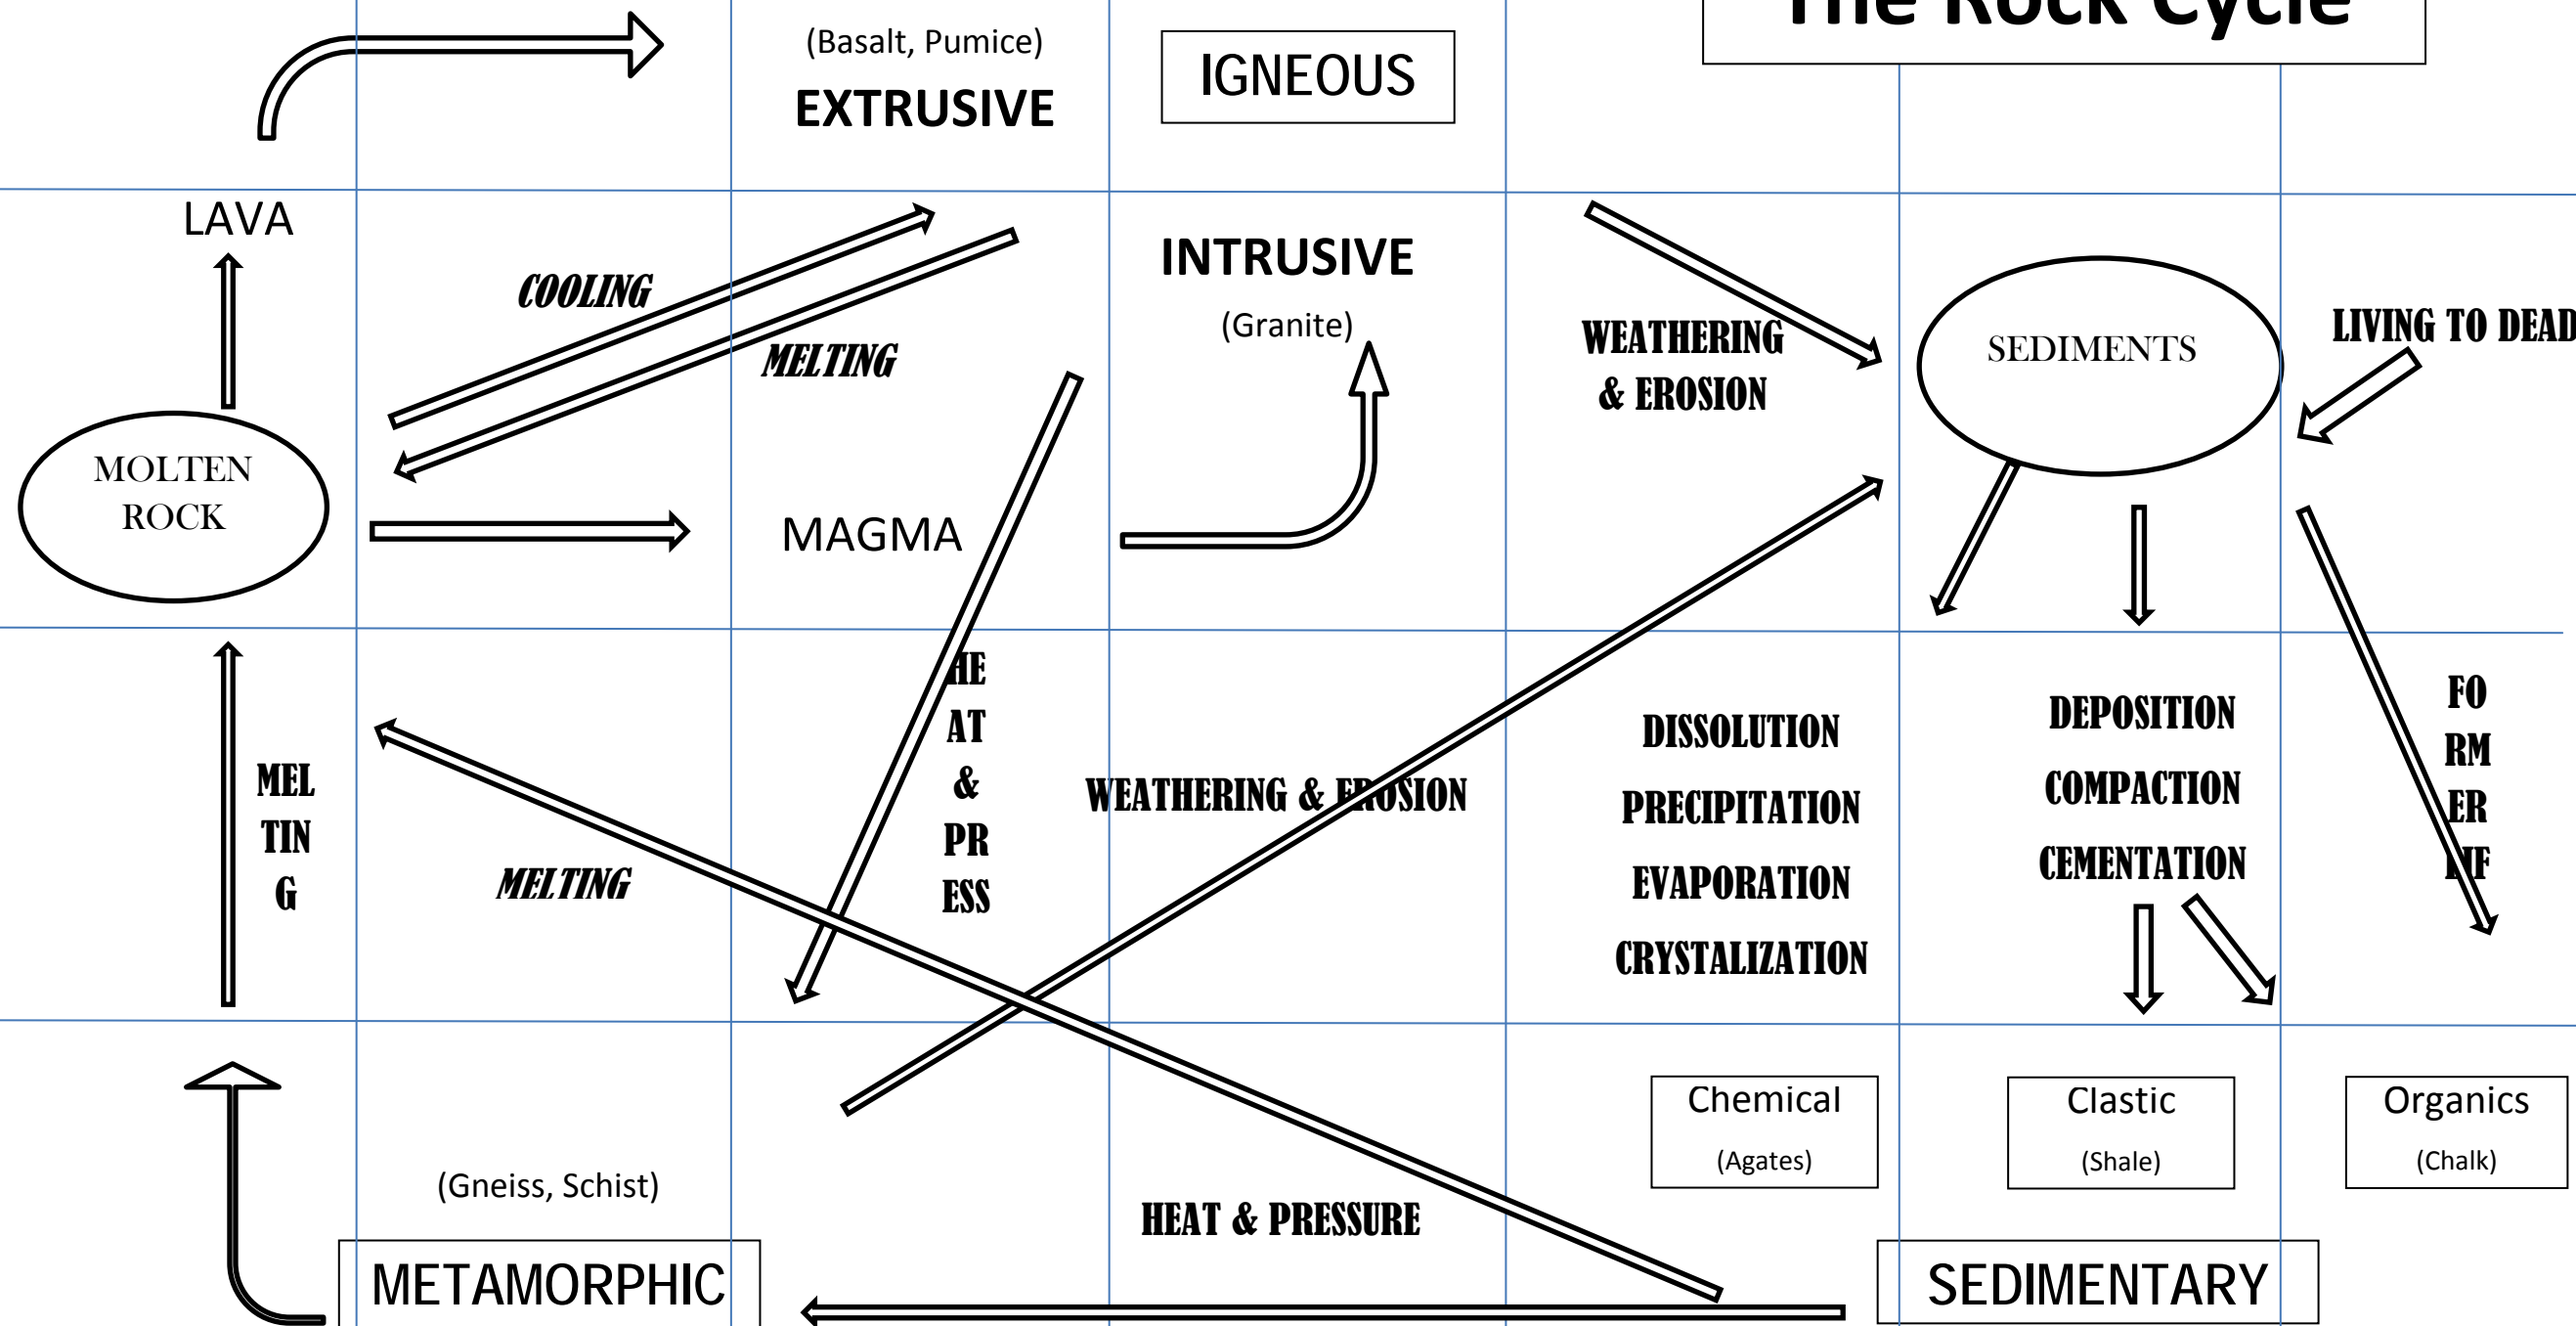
The Rock Cycle

(Basalt, Pumice)
EXTRUSIVE

IGNEOUS

LAVA

COOLING

MELTING

INTRUSIVE
(Granite)

WEATHERING & EROSION

SEDIMENTS

LIVING TO DEAD

MOLTEN ROCK

MAGMA

HE AT & PR ESS

MEL TIN G

MELTING

WEATHERING & EROSION

DISSOLUTION
PRECIPITATION
EVAPORATION
CRYSTALIZATION

DEPOSITION
COMPACTION
CEMENTATION

FO RM ER LIF

Chemical
(Agates)

Clastic
(Shale)

Organics
(Chalk)

(Gneiss, Schist)

HEAT & PRESSURE

METAMORPHIC

SEDIMENTARY